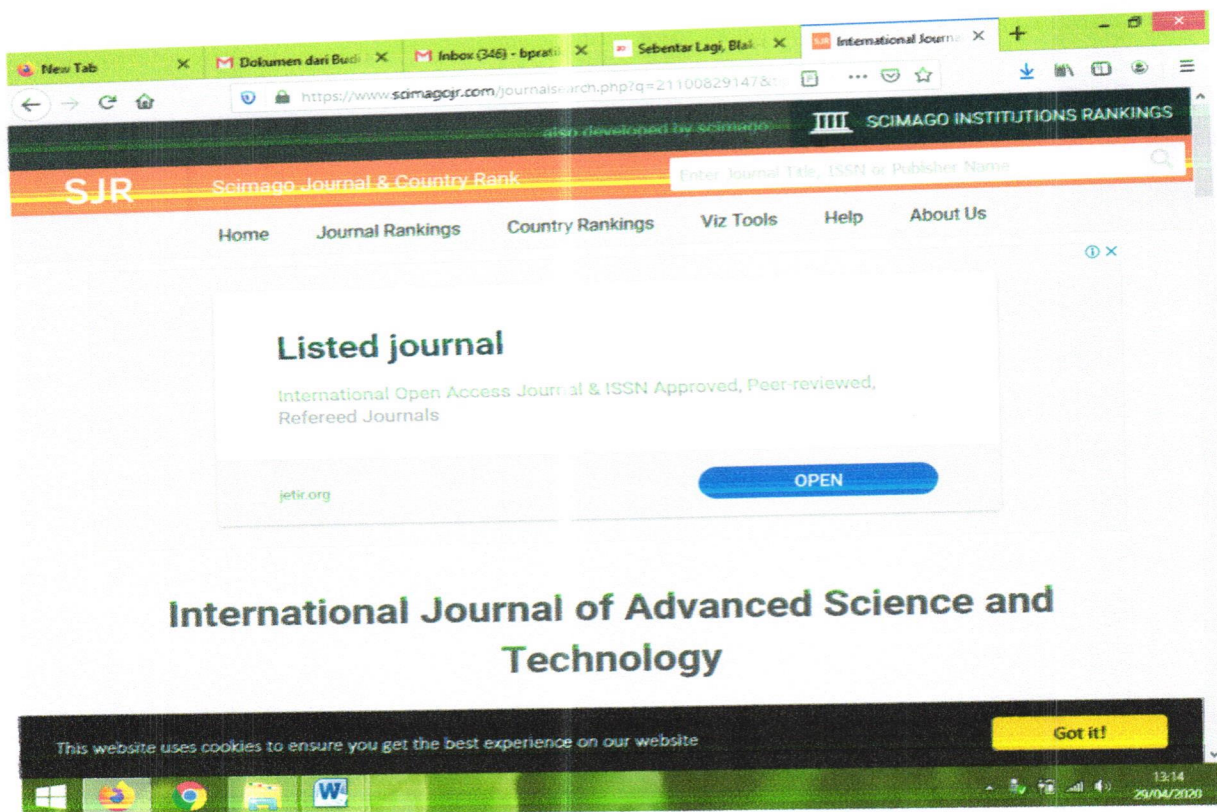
New Tab ×
Dokumen dari Budi ×
Inbox (346) - bprat ×
Sebentar Lagi, Blak ×
International Journ ×
+

https://www.scimagojr.com/journalsearch.php?q=21100829147&

also developed by scimago: SCIMAGO INSTITUTIONS RANKINGS

SJR Scimago Journal & Country Rank

Enter Journal Title, ISSN or Publisher Name

Home Journal Rankings Country Rankings Viz Tools Help About Us

Listed journal

International Open Access Journal & ISSN Approved, Peer-reviewed, Refereed Journals

jetir.org

OPEN

International Journal of Advanced Science and Technology

This website uses cookies to ensure you get the best experience on our website

Got it!

13:14
29/04/2020